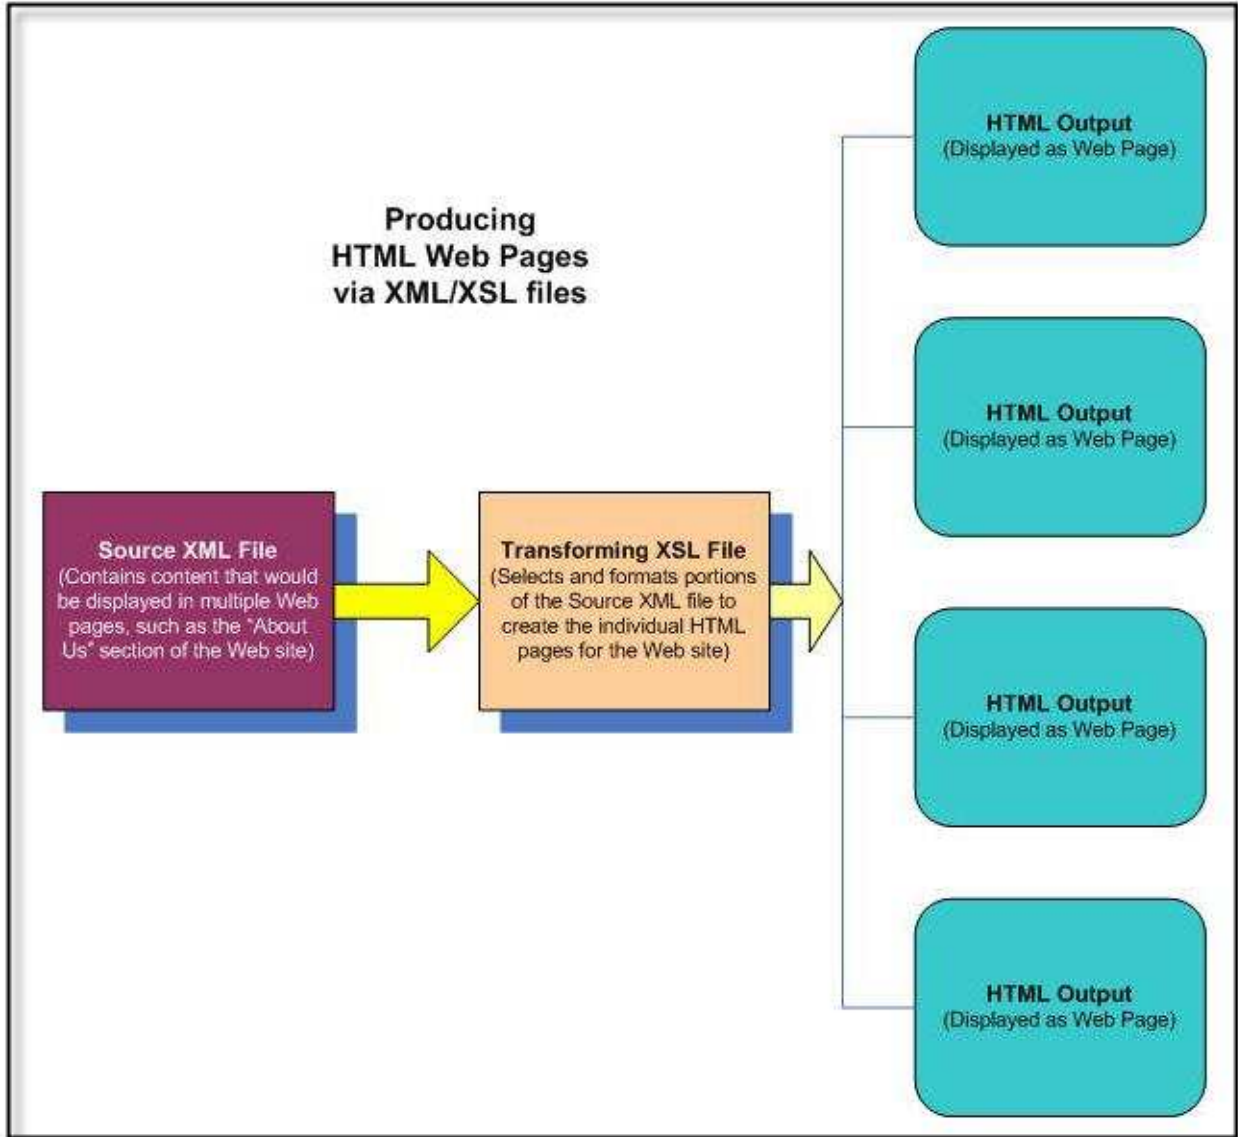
Producing
HTML Web Pages
via XML/XSL files

Source XML File
(Contains content that would be displayed in multiple Web pages, such as the "About Us" section of the Web site)

Transforming XSL File
(Selects and formats portions of the Source XML file to create the individual HTML pages for the Web site)

HTML Output
(Displayed as Web Page)

HTML Output
(Displayed as Web Page)

HTML Output
(Displayed as Web Page)

HTML Output
(Displayed as Web Page)